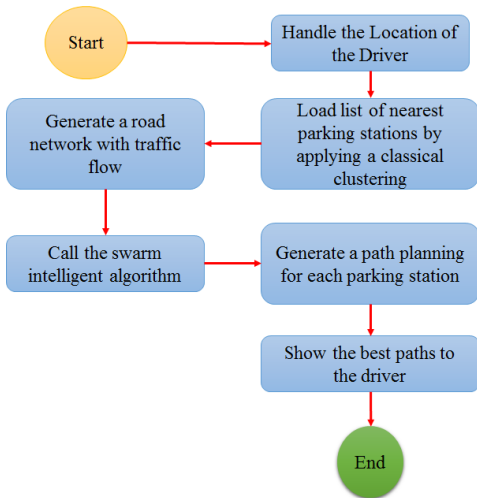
Start

Handle the Location of the Driver

Load list of nearest parking stations by applying a classical clustering

Generate a road network with traffic flow

Call the swarm intelligent algorithm

Generate a path planning for each parking station

Show the best paths to the driver

End